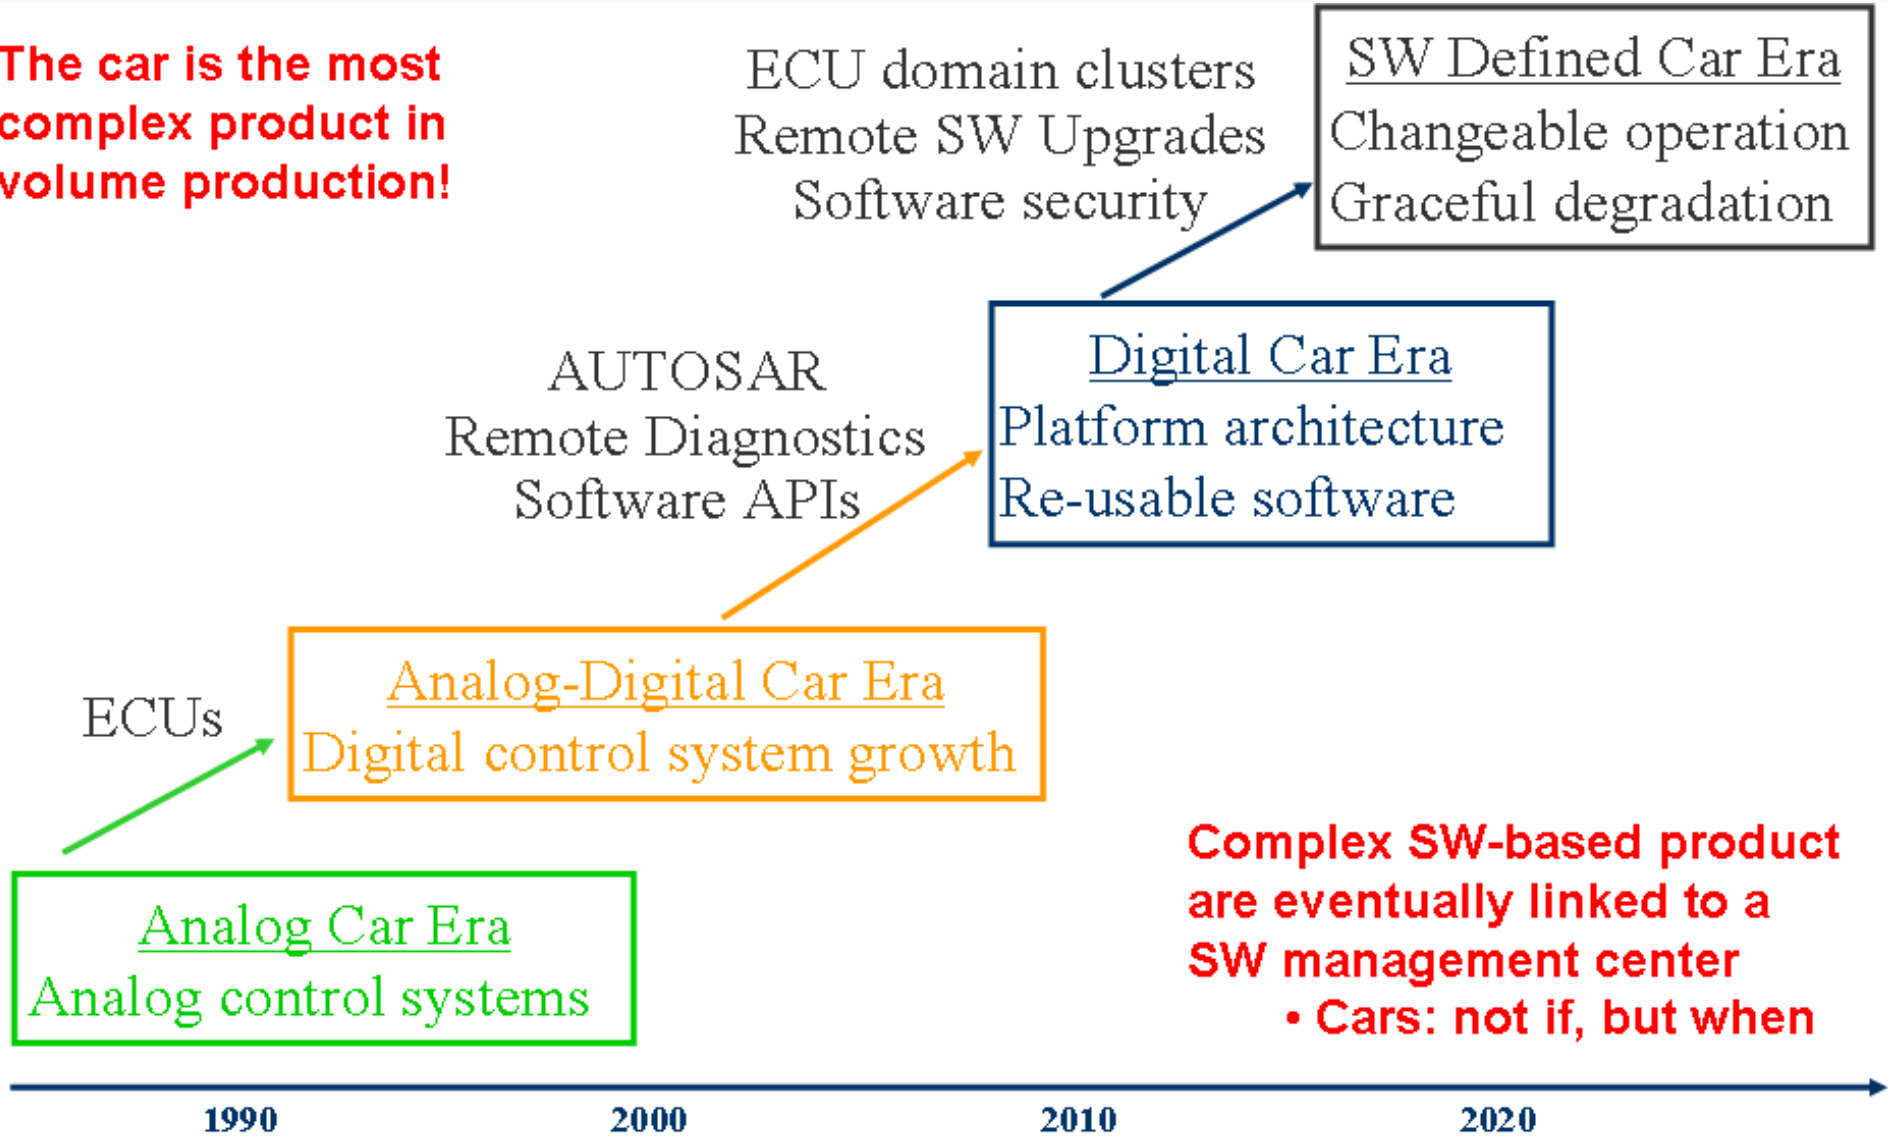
The car is the most complex product in volume production!

ECU domain clusters
Remote SW Upgrades
Software security

SW Defined Car Era
Changeable operation
Graceful degradation

AUTOSAR
Remote Diagnostics
Software APIs

Digital Car Era
Platform architecture
Re-usable software

ECUs

Analog-Digital Car Era
Digital control system growth

Analog Car Era
Analog control systems

Complex SW-based product are eventually linked to a SW management center
• Cars: not if, but when

1990
2000
2010
2020